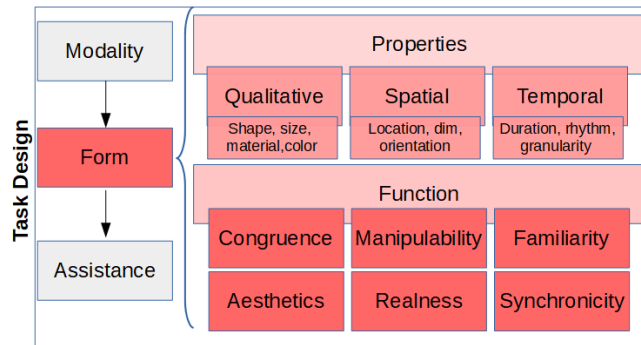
Task Design

Modality

Form

Assistance

Properties

Qualitative

Shape, size, material,color

Spatial

Location, dim, orientation

Temporal

Duration, rhythm, granularity

Function

Congruence

Manipulability

Familiarity

Aesthetics

Realness

Synchronicity